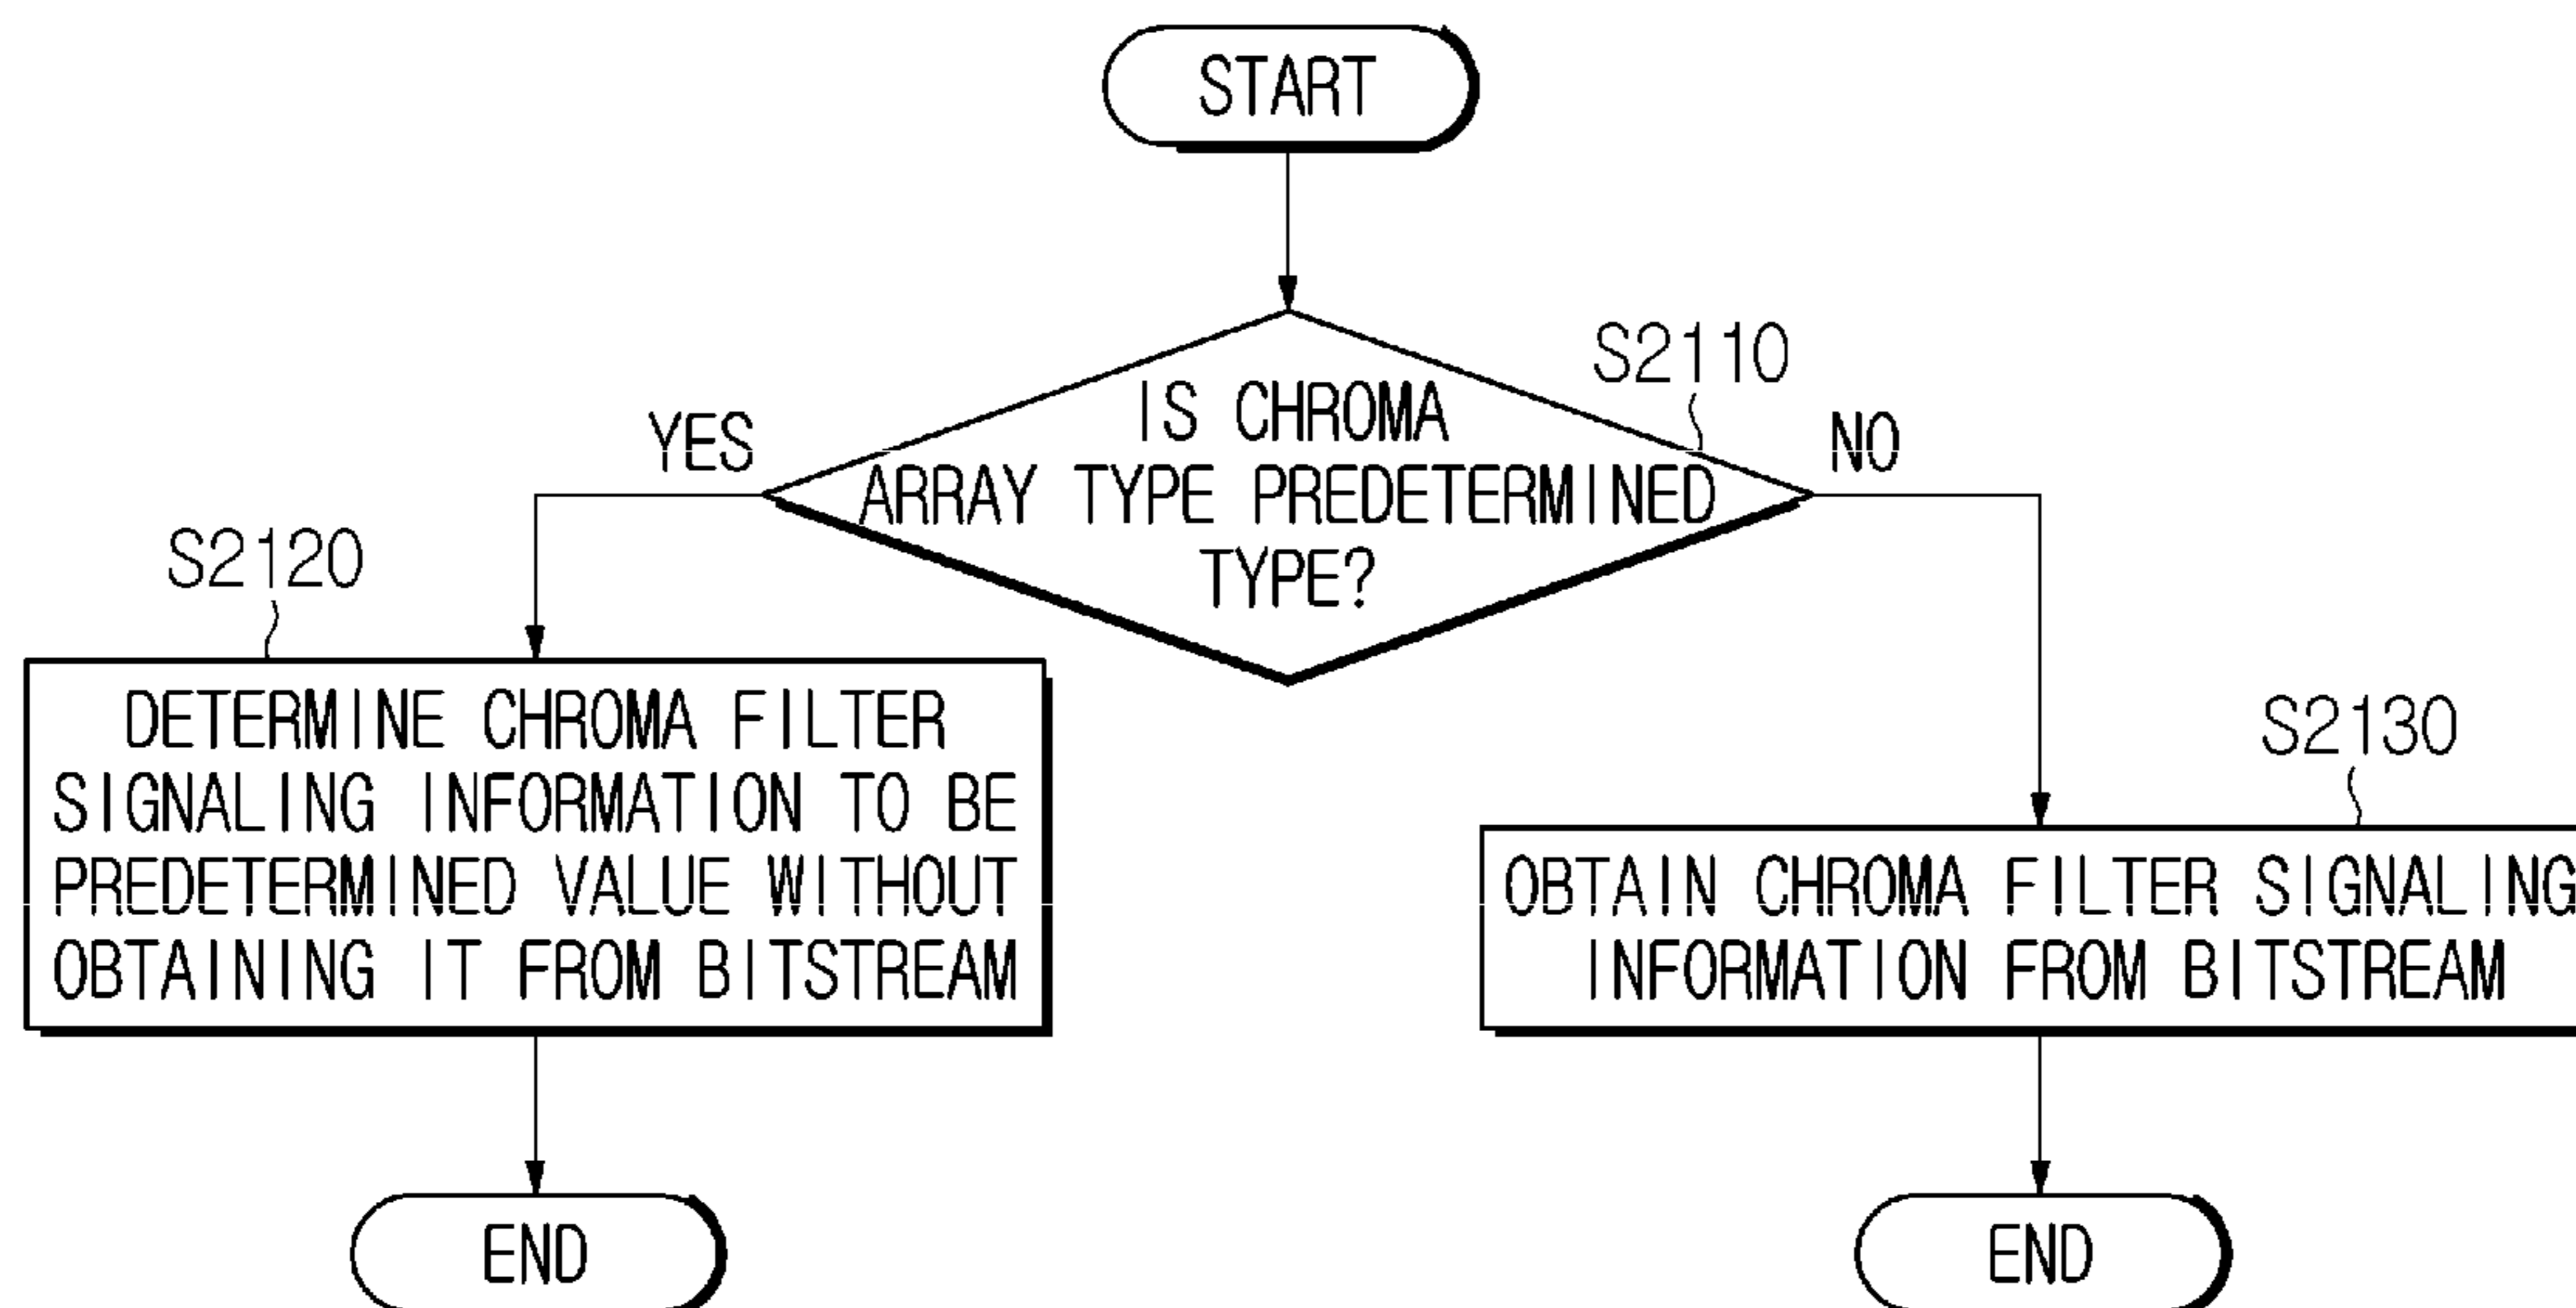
START

S2110

IS CHROMA ARRAY TYPE PREDETERMINED TYPE?

YES

NO

S2120

DETERMINE CHROMA FILTER SIGNALING INFORMATION TO BE PREDETERMINED VALUE WITHOUT OBTAINING IT FROM BITSTREAM

S2130

OBTAIN CHROMA FILTER SIGNALING INFORMATION FROM BITSTREAM

END

END